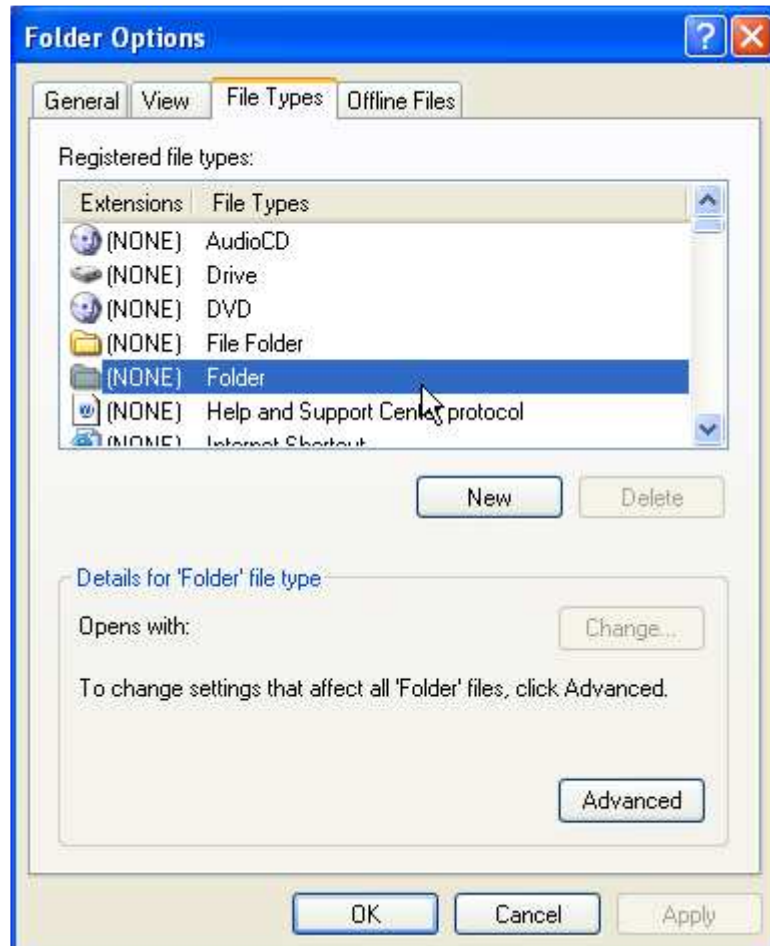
Folder Options

General | View | File Types | Offline Files

Registered file types:

| Extensions | File Types |
|---|---|
| (NONE) | AudioCD |
| (NONE) | Drive |
| (NONE) | DVD |
| (NONE) | File Folder |
| (NONE) | Folder |
| (NONE) | Help and Support Center protocol |
| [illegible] | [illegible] |

New

Delete

Details for 'Folder' file type

Opens with:

Change...

To change settings that affect all 'Folder' files, click Advanced.

Advanced

OK

Cancel

Apply